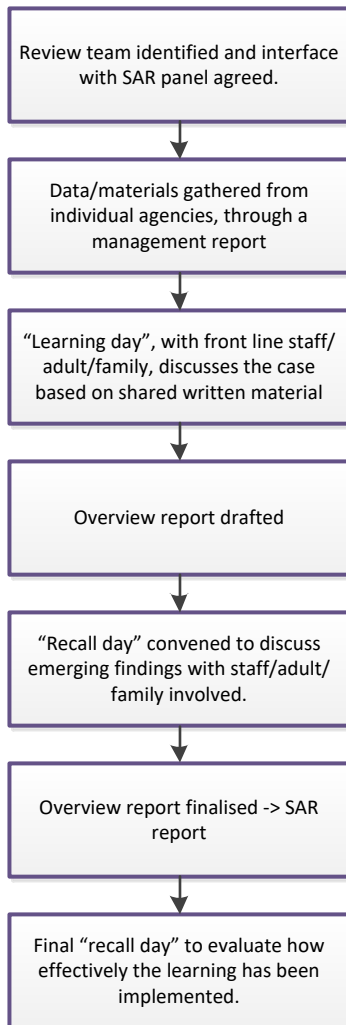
Review team identified and interface with SAR panel agreed.

Data/materials gathered from individual agencies, through a management report

“Learning day”, with front line staff/ adult/family, discusses the case based on shared written material

Overview report drafted

“Recall day” convened to discuss emerging findings with staff/adult/ family involved.

Overview report finalised -> SAR report

Final “recall day” to evaluate how effectively the learning has been implemented.